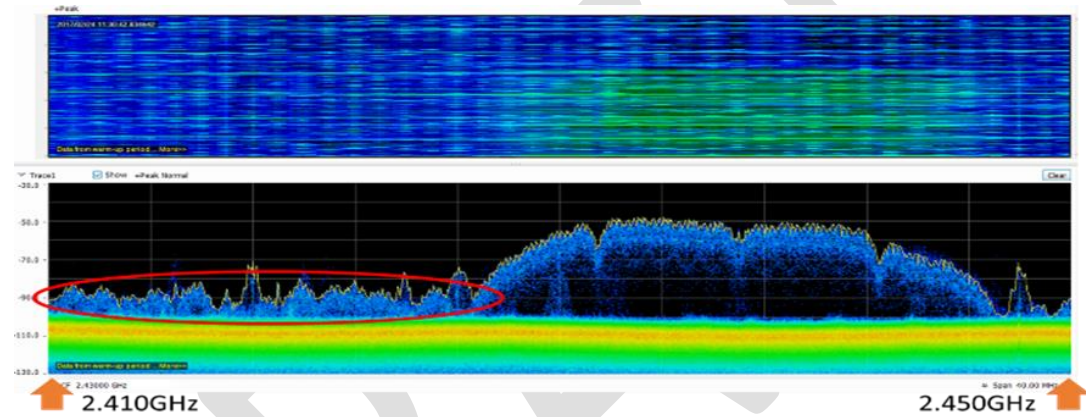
+Peak

2017/02/24 11:30:42.836662

Data from warm-up period... More>>

Trace1 Show +Peak Normal

Clear

-30.0

-50.0

-70.0

-90.0

-110.0

-130.0

Data from warm-up period... More>>

CF 2.43000 GHz

Span 40.00 MHz

2.410GHz

2.450GHz